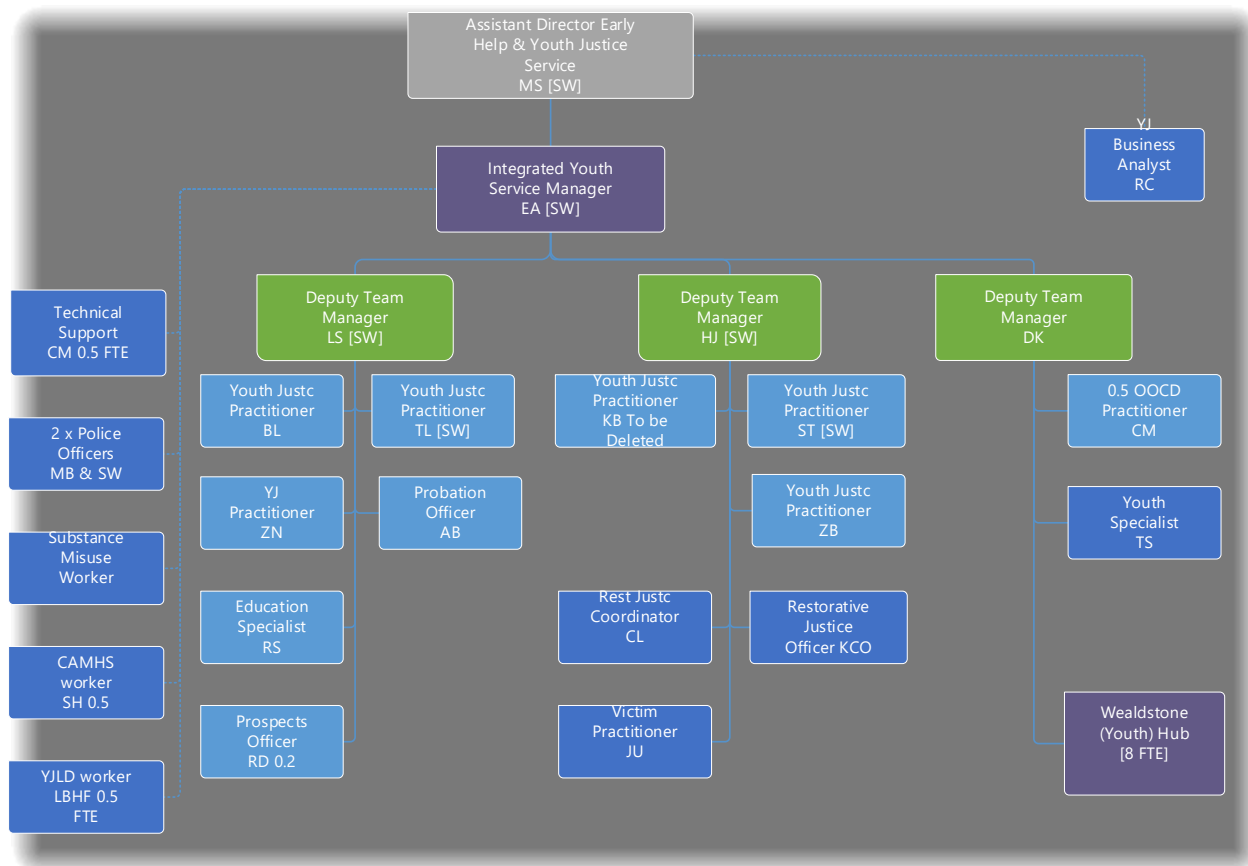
Assistant Director Early Help & Youth Justice Service
MS [SW]

YJ Business Analyst
RC

Integrated Youth Service Manager
EA [SW]

Technical Support
CM 0.5 FTE

2 x Police Officers
MB & SW

Substance Misuse Worker

CAMHS worker
SH 0.5

YJLD worker
LBHF 0.5 FTE

Deputy Team Manager
LS [SW]

Youth Justc Practitioner
BL

Youth Justc Practitioner
TL [SW]

YJ Practitioner
ZN

Probation Officer
AB

Education Specialist
RS

Prospects Officer
RD 0.2

Deputy Team Manager
HJ [SW]

Youth Justc Practitioner
KB To be Deleted

Youth Justc Practitioner
ST [SW]

Youth Justc Practitioner
ZB

Rest Justc Coordinator
CL

Restorative Justice Officer KCO

Victim Practitioner
JU

Deputy Team Manager
DK

0.5 OOCD Practitioner
CM

Youth Specialist
TS

Wealdstone (Youth) Hub
[8 FTE]